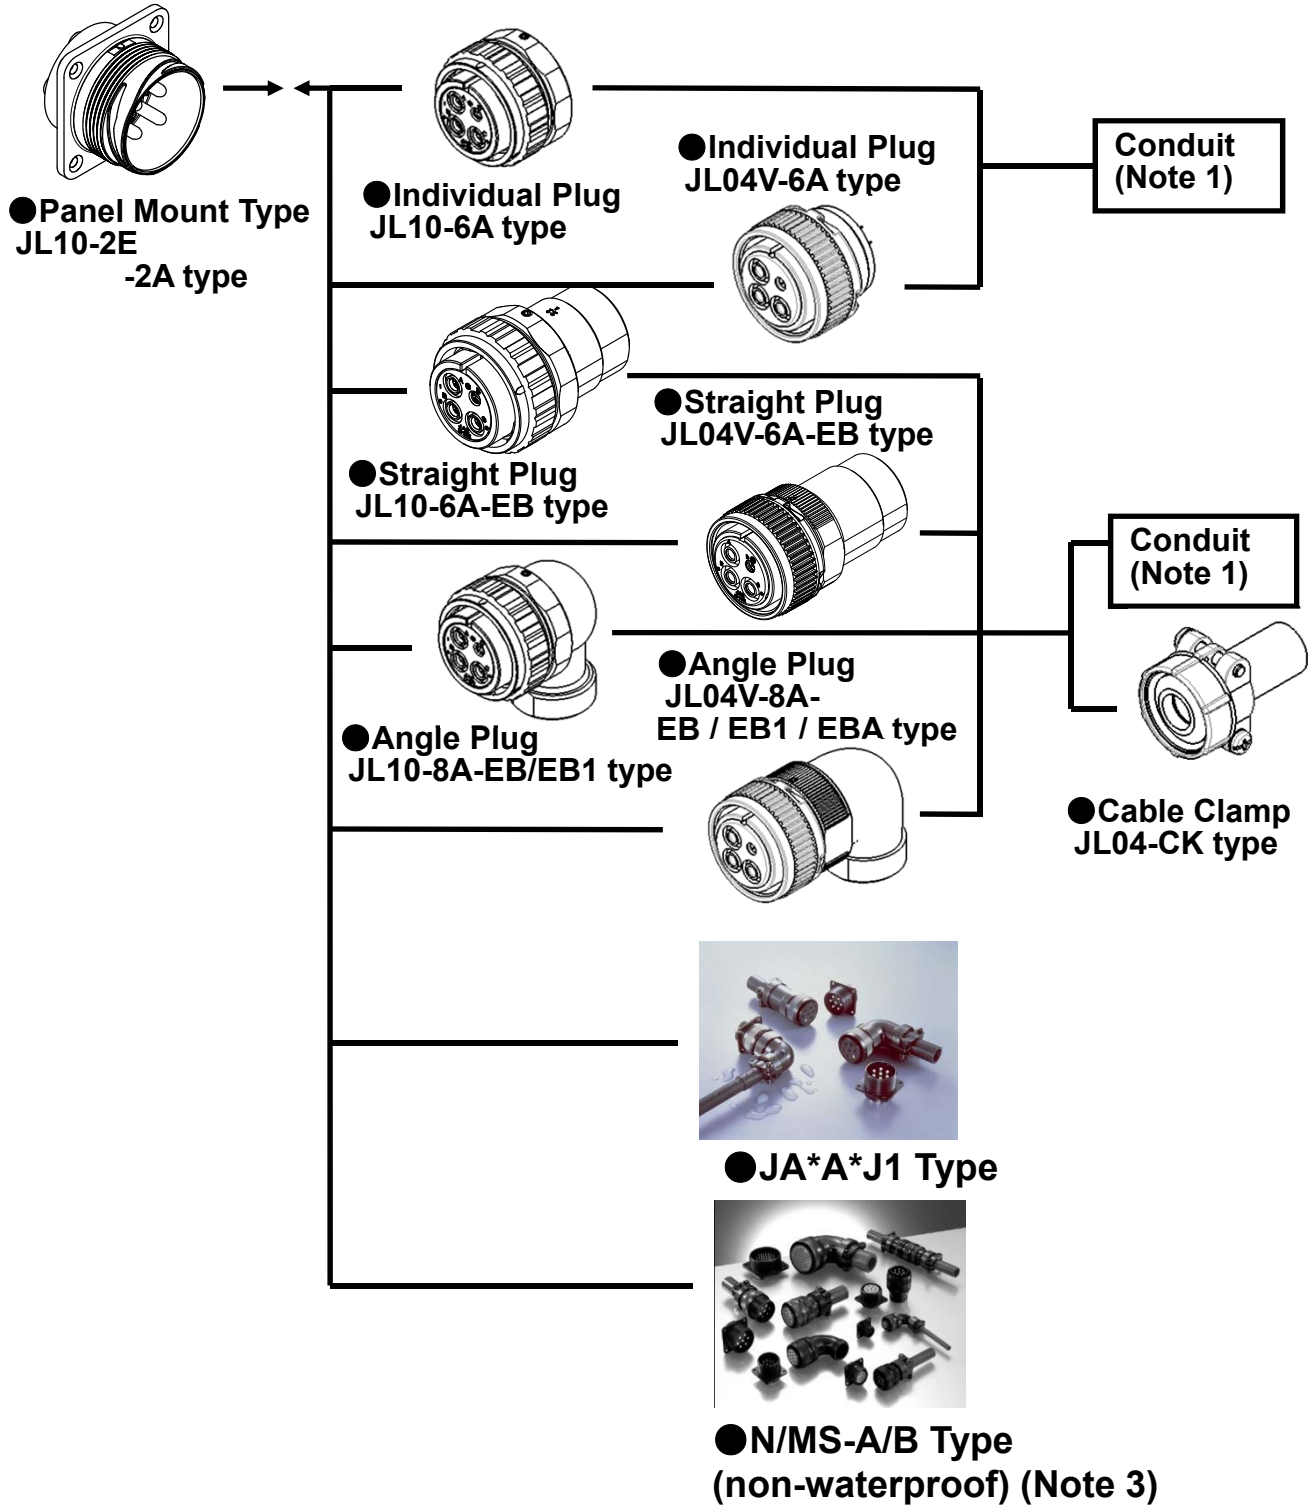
●Panel Mount Type
JL10-2E
-2A type

●Individual Plug
JL10-6A type

●Individual Plug
JL04V-6A type

Conduit
(Note 1)

●Straight Plug
JL04V-6A-EB type

●Straight Plug
JL10-6A-EB type

Conduit
(Note 1)

●Angle Plug
JL04V-8A-
EB / EB1 / EBA type

●Angle Plug
JL10-8A-EB/EB1 type

●Cable Clamp
JL04-CK type

●JA*A*J1 Type

●N/MS-A/B Type
(non-waterproof) (Note 3)